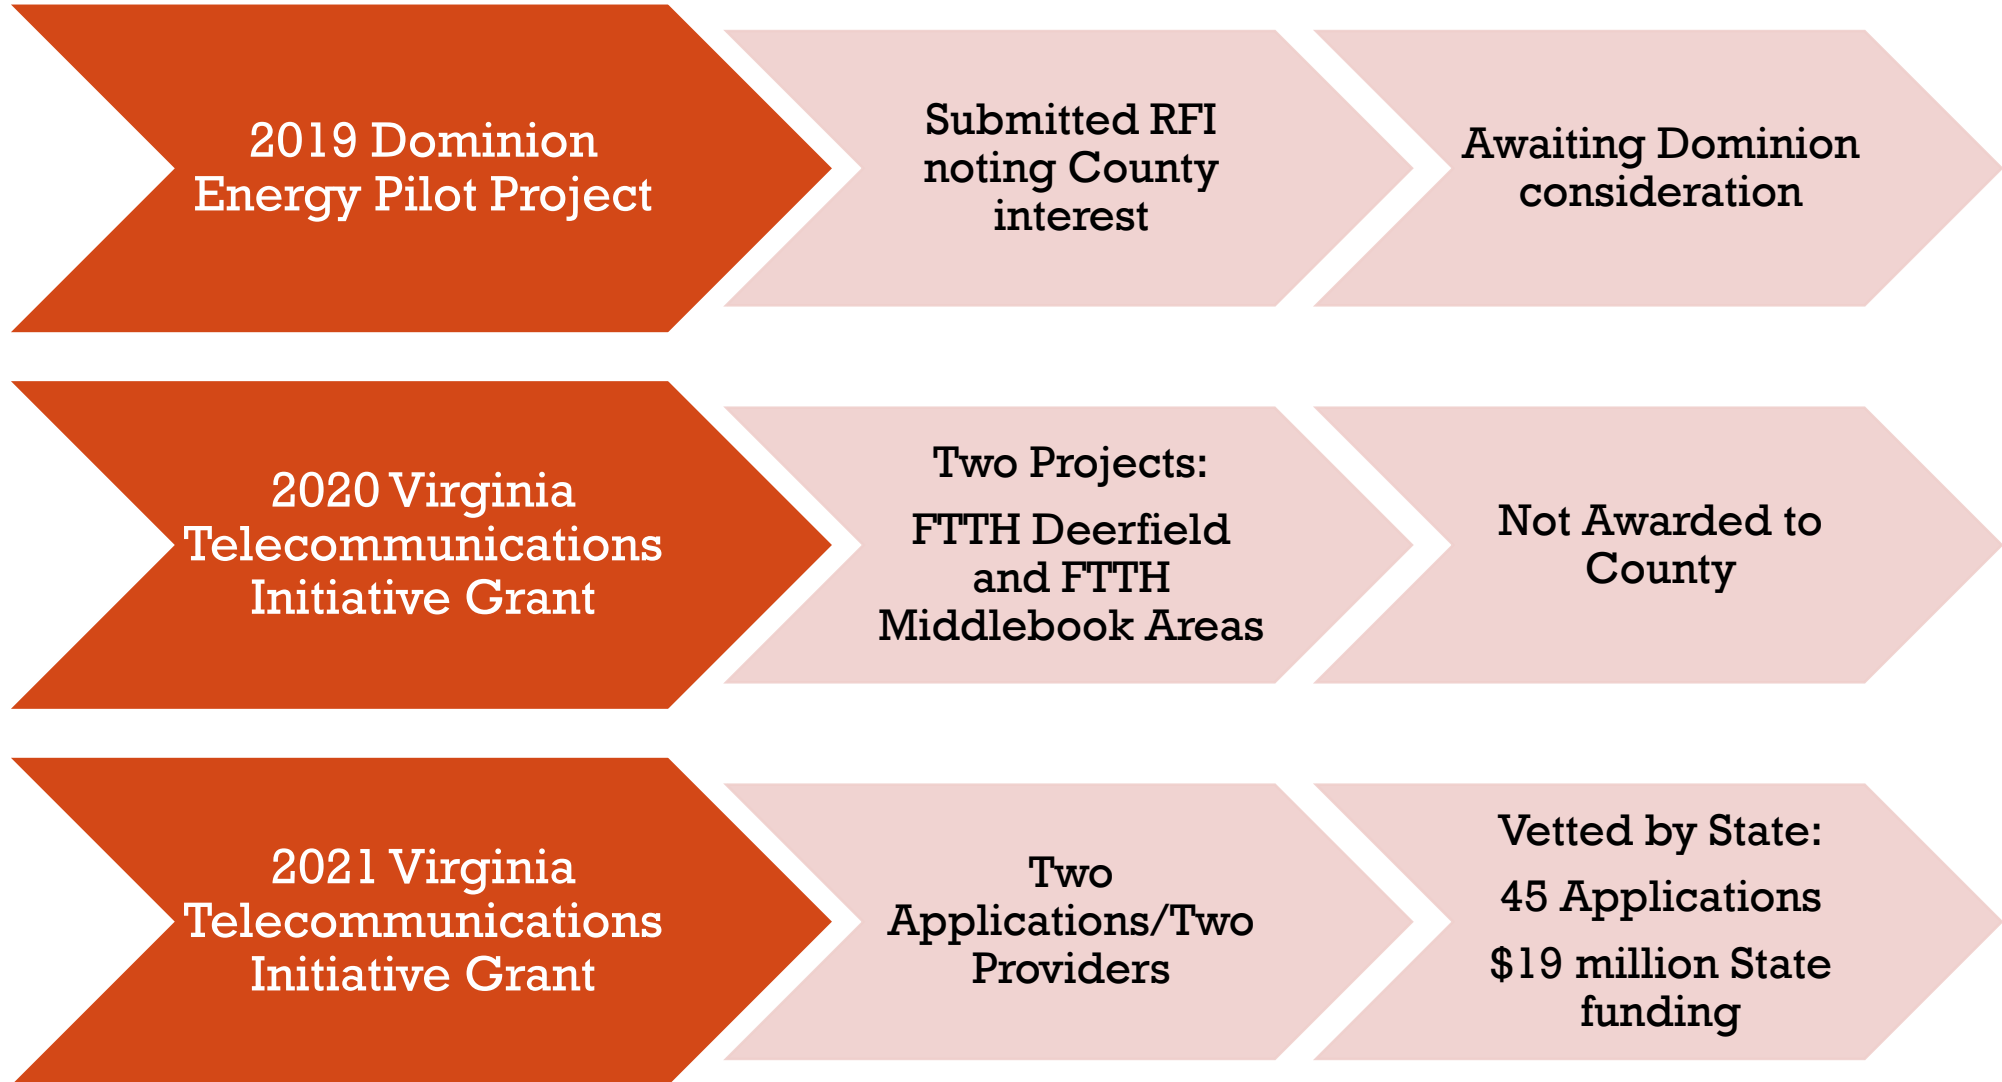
2019 Dominion Energy Pilot Project

Submitted RFI noting County interest

Awaiting Dominion consideration

2020 Virginia Telecommunications Initiative Grant

Two Projects:

FTTH Deerfield and FTTH Middlebook Areas

Not Awarded to County

2021 Virginia Telecommunications Initiative Grant

Two Applications/Two Providers

Vetted by State:

45 Applications

$19 million State funding